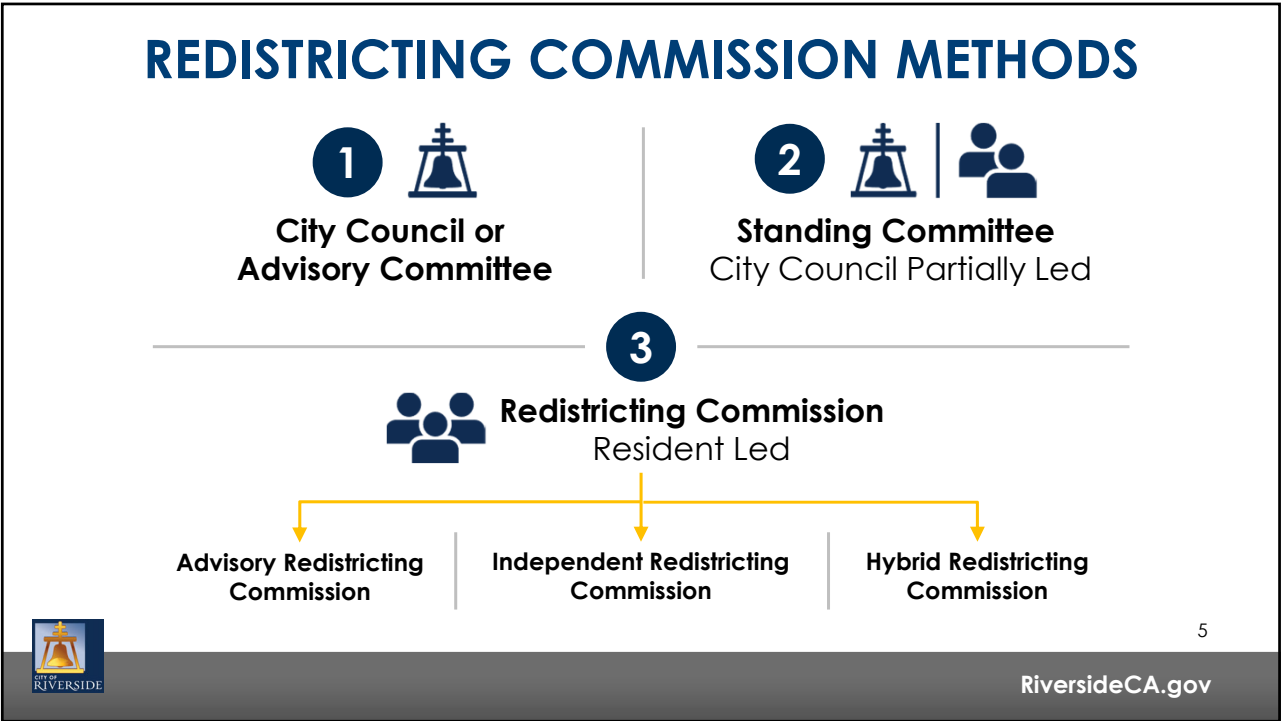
REDISTRICTING COMMISSION METHODS

1

City Council or Advisory Committee

2

Standing Committee
City Council Partially Led

3

Redistricting Commission
Resident Led

Advisory Redistricting Commission

Independent Redistricting Commission

Hybrid Redistricting Commission

CITY OF RIVERSIDE

5

RiversideCA.gov